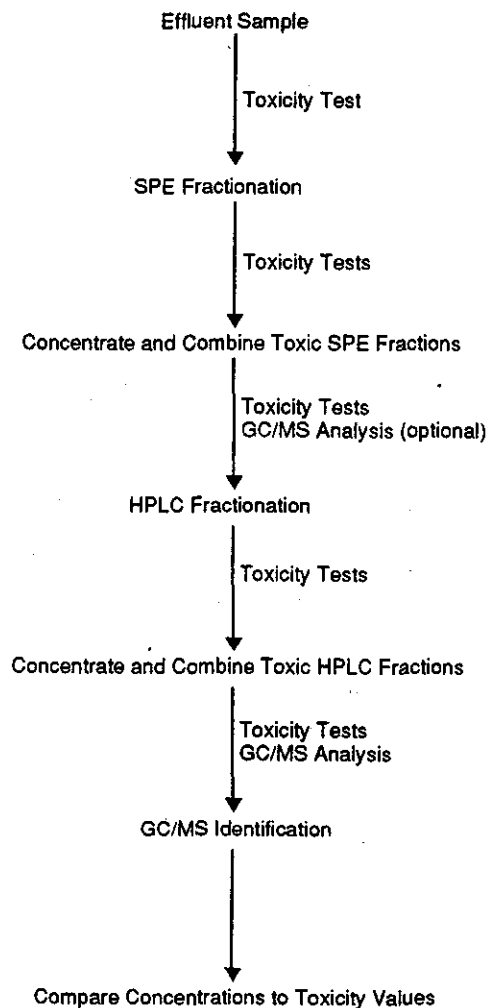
Effluent Sample

Toxicity Test

SPE Fractionation

Toxicity Tests

Concentrate and Combine Toxic SPE Fractions

Toxicity Tests
GC/MS Analysis (optional)

HPLC Fractionation

Toxicity Tests

Concentrate and Combine Toxic HPLC Fractions

Toxicity Tests
GC/MS Analysis

GC/MS Identification

Compare Concentrations to Toxicity Values